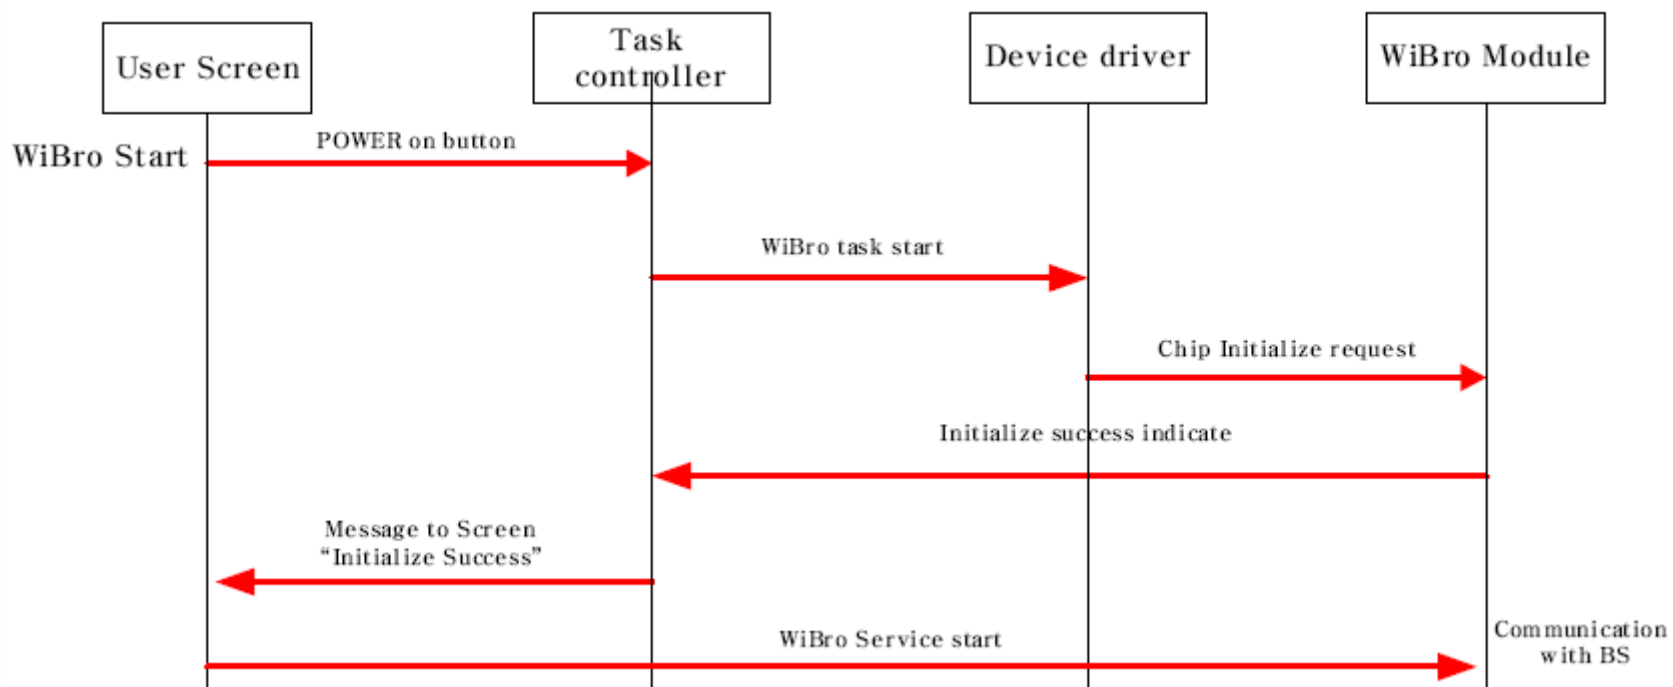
User Screen

Task controller

Device driver

WiBro Module

WiBro Start

POWER on button

WiBro task start

Chip Initialize request

Initialize success indicate

Message to Screen “Initialize Success”

WiBro Service start

Communication with BS